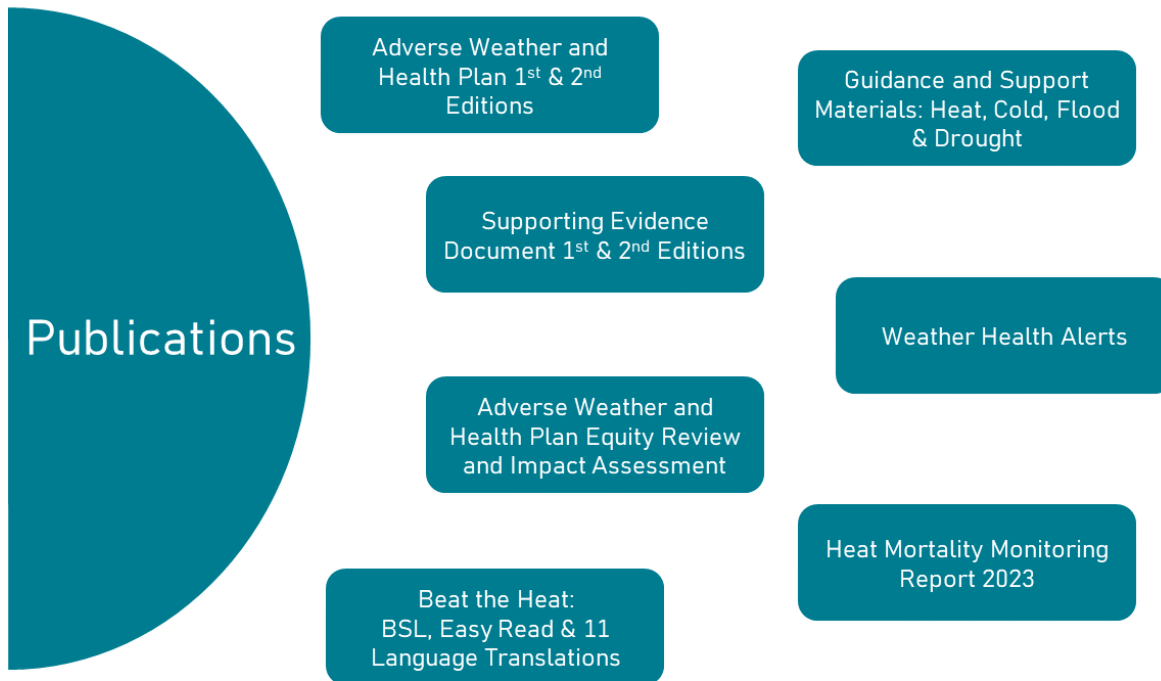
Publications

Adverse Weather and Health Plan 1$^{st}$ & 2$^{nd}$ Editions

Guidance and Support Materials: Heat, Cold, Flood & Drought

Supporting Evidence Document 1$^{st}$ & 2$^{nd}$ Editions

Weather Health Alerts

Adverse Weather and Health Plan Equity Review and Impact Assessment

Heat Mortality Monitoring Report 2023

Beat the Heat: BSL, Easy Read & 11 Language Translations